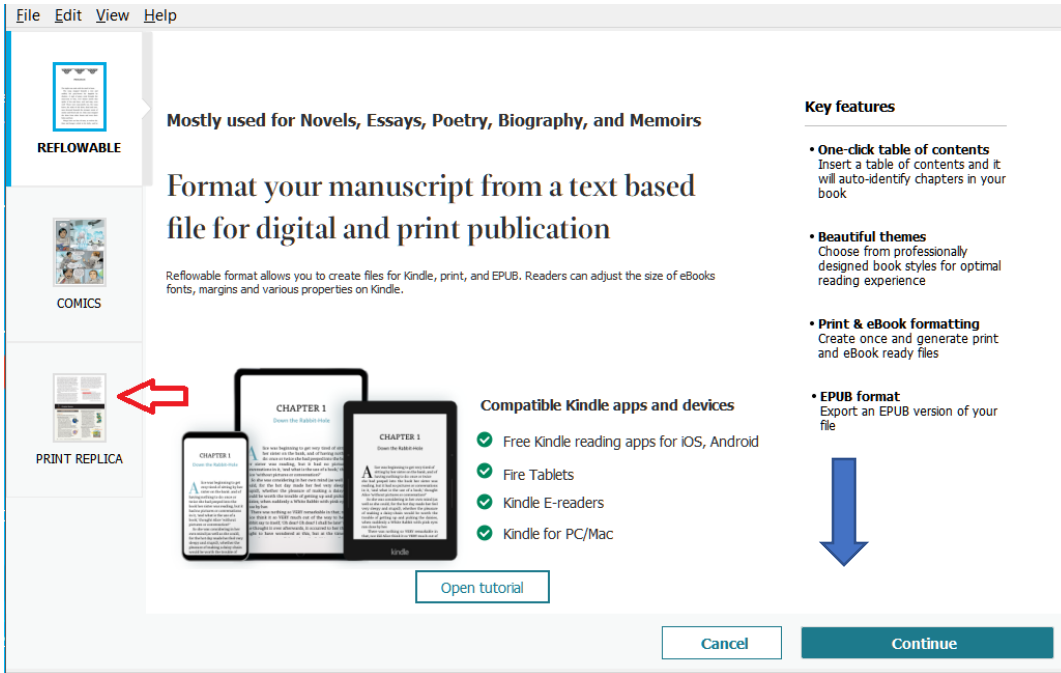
File Edit View Help

REFLOWABLE

COMICS

PRINT REPLICA

Mostly used for Novels, Essays, Poetry, Biography, and Memoirs

Format your manuscript from a text based file for digital and print publication

Reflowable format allows you to create files for Kindle, print, and EPUB. Readers can adjust the size of eBooks fonts, margins and various properties on Kindle.

CHAPTER 1
Down the Rabbit-Hole

CHAPTER 1
Down the Rabbit-Hole

CHAPTER 1
Down the Rabbit-Hole

kindle

Compatible Kindle apps and devices

Free Kindle reading apps for iOS, Android

Fire Tablets

Kindle E-readers

Kindle for PC/Mac

Open tutorial

Key features

• One-click table of contents
Insert a table of contents and it will auto-identify chapters in your book

• Beautiful themes
Choose from professionally designed book styles for optimal reading experience

• Print & eBook formatting
Create once and generate print and eBook ready files

• EPUB format
Export an EPUB version of your file

Cancel

Continue